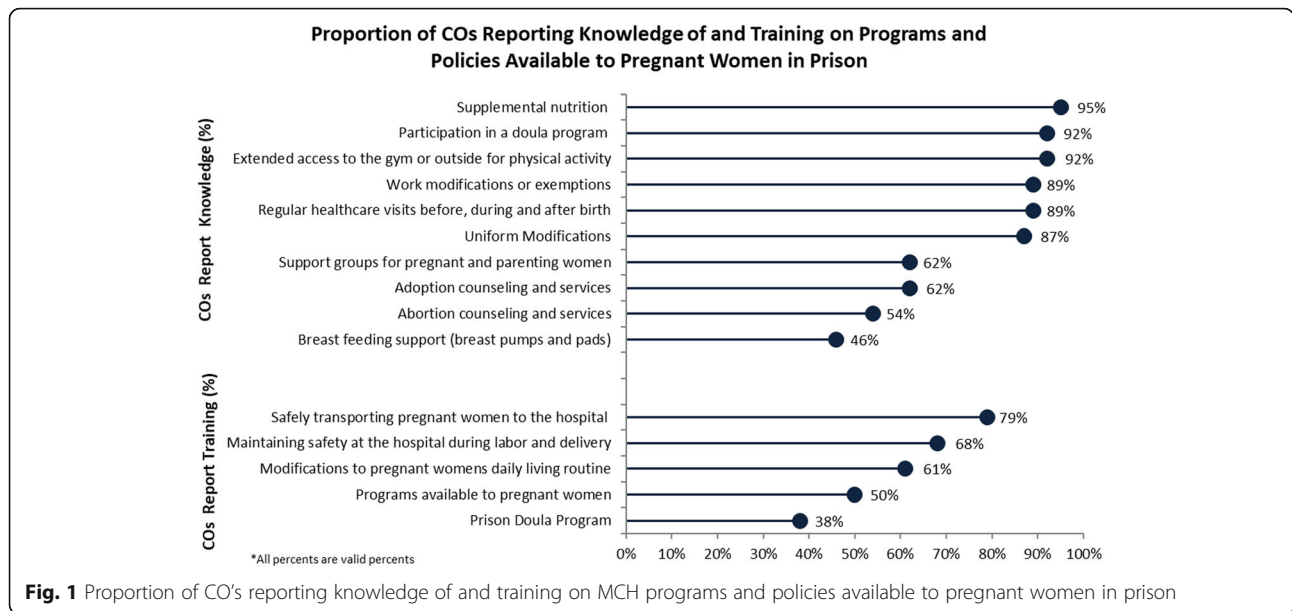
Proportion of COs Reporting Knowledge of and Training on Programs and Policies Available to Pregnant Women in Prison

COs Report Knowledge (%)

Supplemental nutrition 95%
Participation in a doula program 92%
Extended access to the gym or outside for physical activity 92%
Work modifications or exemptions 89%
Regular healthcare visits before, during and after birth 89%
Uniform Modifications 87%
Support groups for pregnant and parenting women 62%
Adoption counseling and services 62%
Abortion counseling and services 54%
Breast feeding support (breast pumps and pads) 46%

COs Report Training (%)

Safely transporting pregnant women to the hospital 79%
Maintaining safety at the hospital during labor and delivery 68%
Modifications to pregnant womens daily living routine 61%
Programs available to pregnant women 50%
Prison Doula Program 38%

*All percents are valid percents

0% 10% 20% 30% 40% 50% 60% 70% 80% 90% 100%

Fig. 1 Proportion of CO's reporting knowledge of and training on MCH programs and policies available to pregnant women in prison